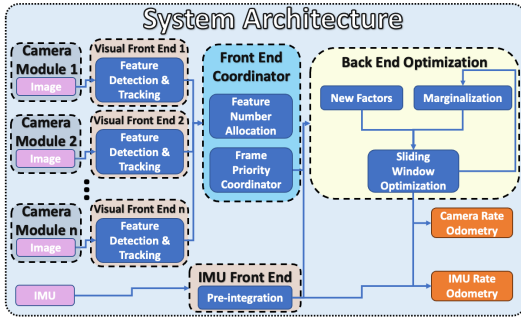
System Architecture

Camera Module 1
Image

Visual Front End 1
Feature Detection & Tracking

Camera Module 2
Image

Visual Front End 2
Feature Detection & Tracking

Camera Module n
Image

Visual Front End n
Feature Detection & Tracking

IMU

Front End Coordinator
Feature Number Allocation
Frame Priority Coordinator

IMU Front End
Pre-integration

Back End Optimization
New Factors
Marginalization
Sliding Window Optimization

Camera Rate Odometry

IMU Rate Odometry